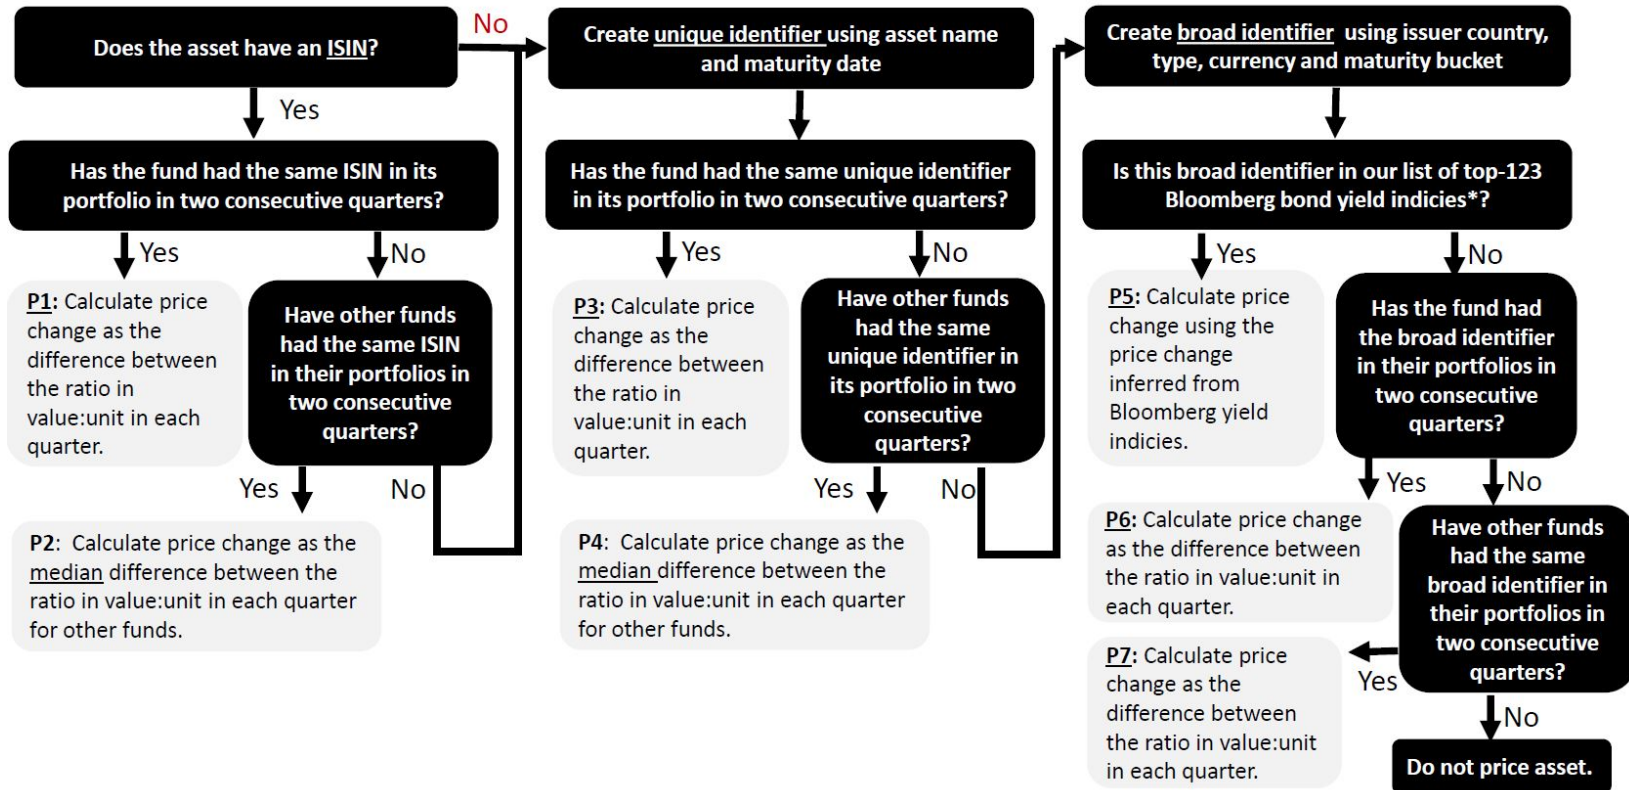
Does the asset have an ISIN?

No

Yes

Has the fund had the same ISIN in its portfolio in two consecutive quarters?

Yes

No

P1: Calculate price change as the difference between the ratio in value:unit in each quarter.

Have other funds had the same ISIN in their portfolios in two consecutive quarters?

Yes

No

P2: Calculate price change as the median difference between the ratio in value:unit in each quarter for other funds.

Create unique identifier using asset name and maturity date

Has the fund had the same unique identifier in its portfolio in two consecutive quarters?

Yes

No

P3: Calculate price change as the difference between the ratio in value:unit in each quarter.

Have other funds had the same unique identifier in its portfolio in two consecutive quarters?

Yes

No

P4: Calculate price change as the median difference between the ratio in value:unit in each quarter for other funds.

Create broad identifier using issuer country, type, currency and maturity bucket

Is this broad identifier in our list of top-123 Bloomberg bond yield indicies*?

Yes

No

P5: Calculate price change using the price change inferred from Bloomberg yield indicies.

Has the fund had the broad identifier in their portfolios in two consecutive quarters?

Yes

No

P6: Calculate price change as the difference between the ratio in value:unit in each quarter.

Have other funds had the same broad identifier in their portfolios in two consecutive quarters?

Yes

P7: Calculate price change as the difference between the ratio in value:unit in each quarter.

No

Do not price asset.